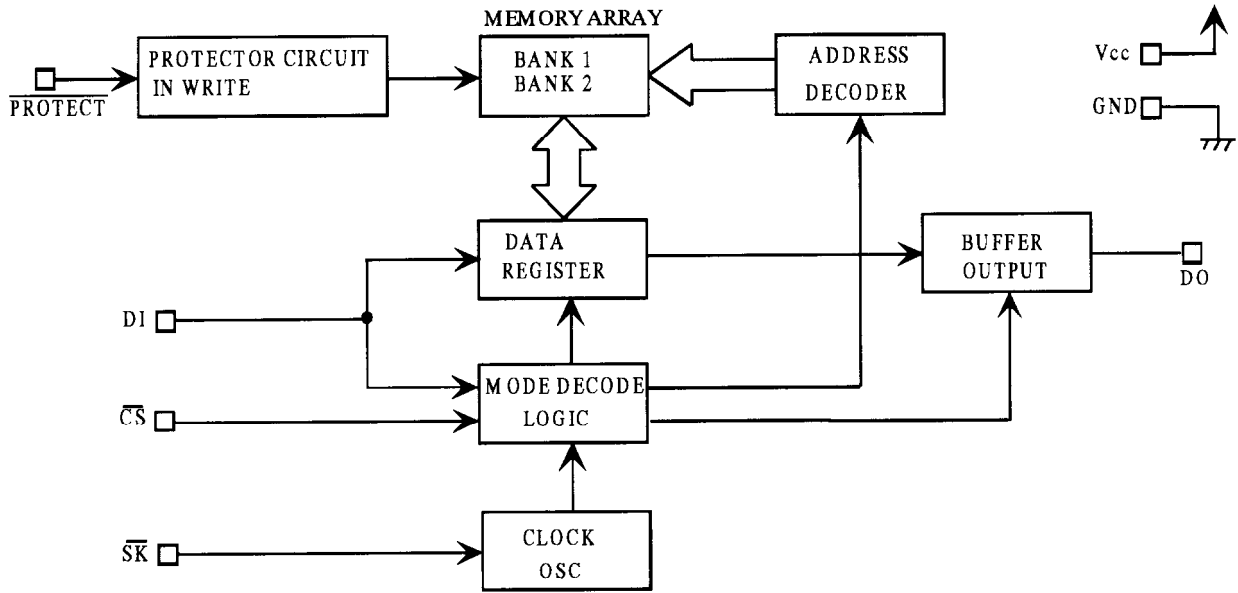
MEMORY ARRAY

PROTECTOR CIRCUIT IN WRITE

BANK 1
BANK 2

ADDRESS DECODER

Vcc

GND

$\overline{PROTECT}$

DATA REGISTER

BUFFER OUTPUT

DO

DI

MODE DECODE LOGIC

$\overline{CS}$

CLOCK OSC

$\overline{SK}$